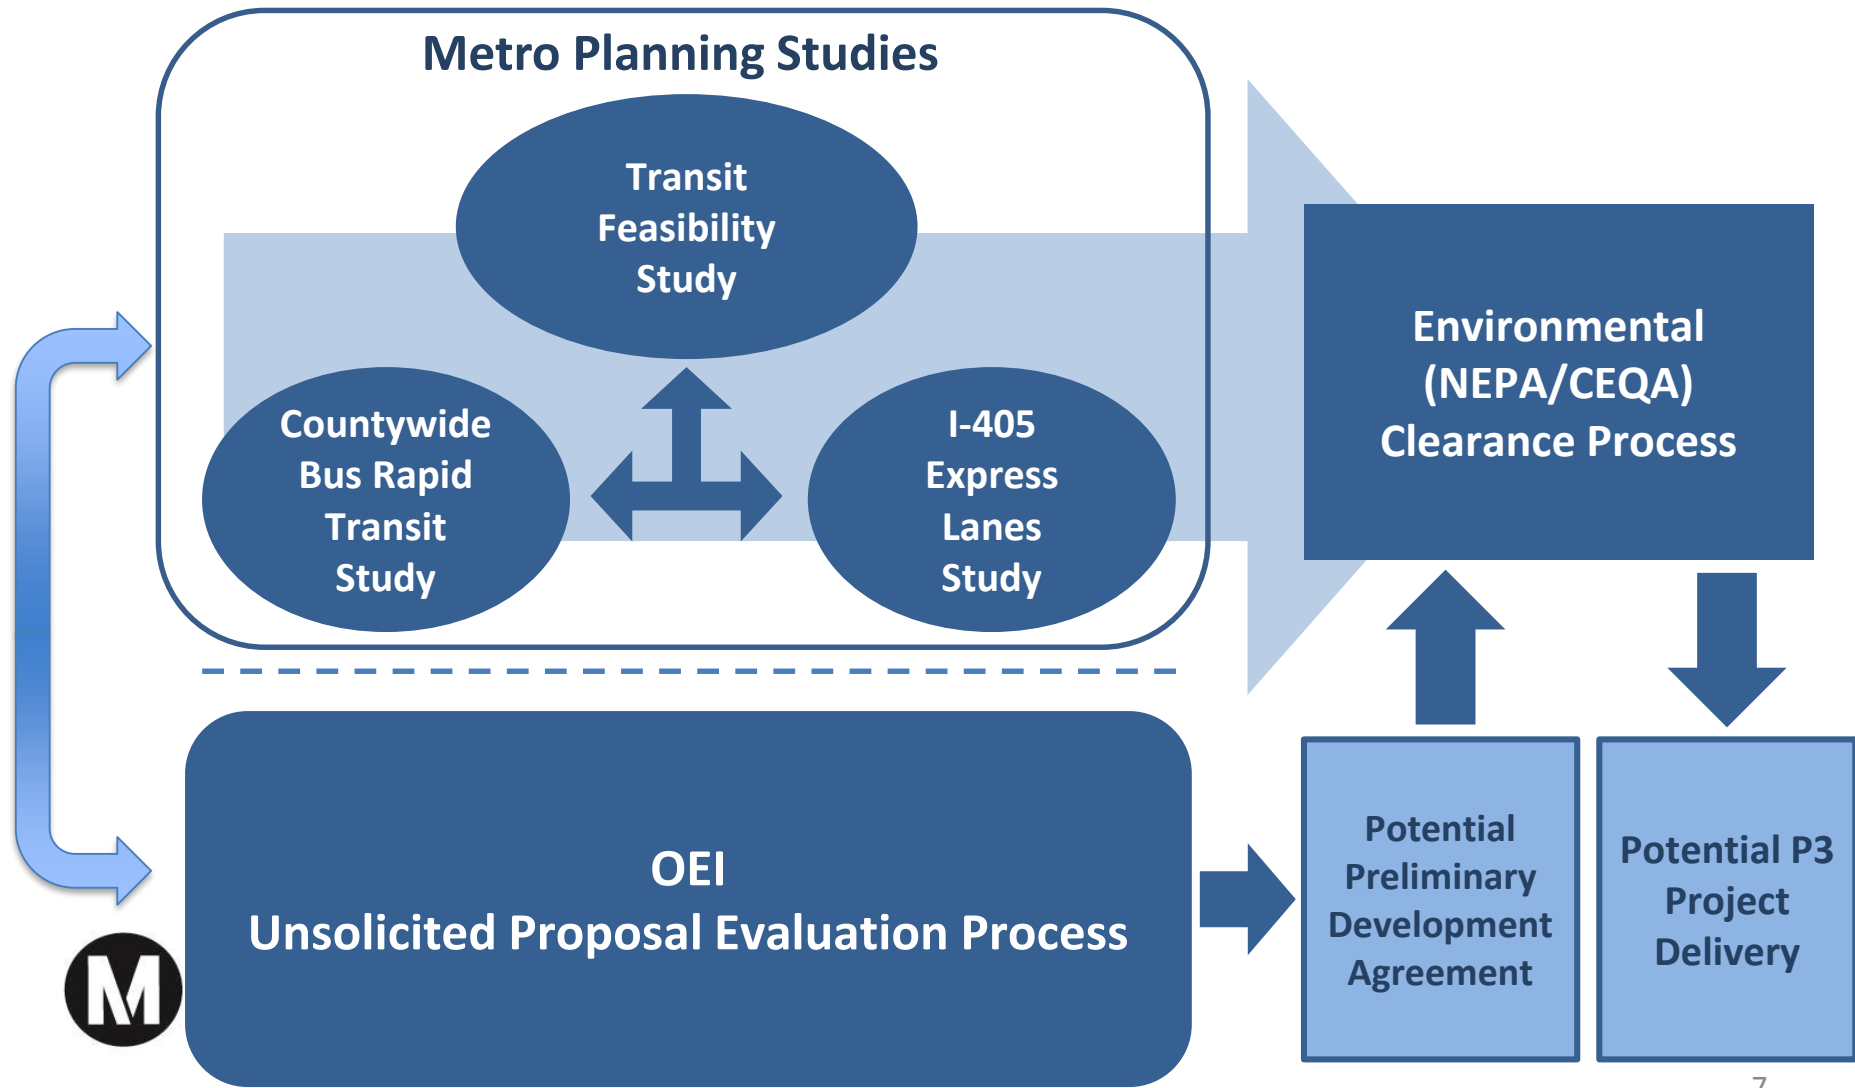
Metro Planning Studies

Transit Feasibility Study

Countywide Bus Rapid Transit Study

I-405 Express Lanes Study

Environmental (NEPA/CEQA) Clearance Process

M

OEI
Unsolicited Proposal Evaluation Process

Potential Preliminary Development Agreement

Potential P3 Project Delivery

7